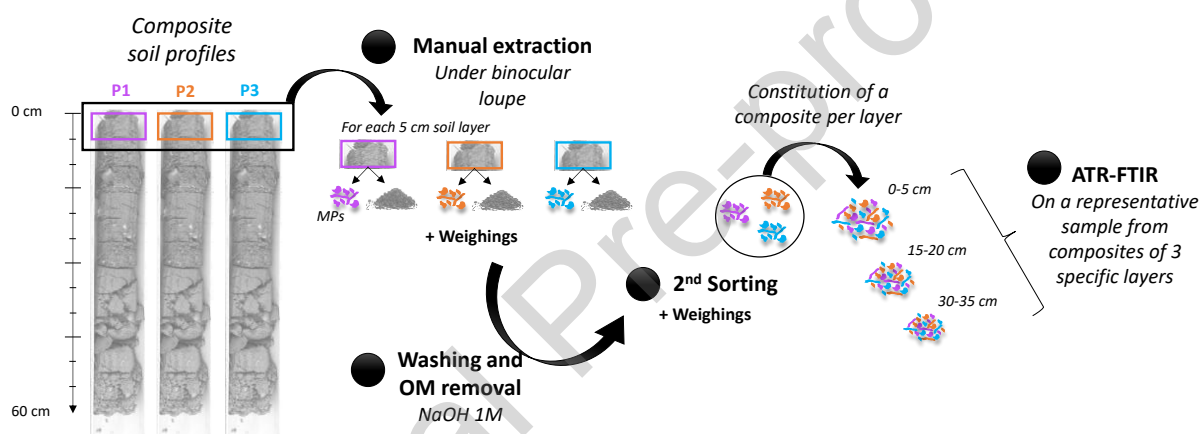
Composite soil profiles

P1 P2 P3

0 cm

60 cm

Manual extraction
Under binocular loupe

For each 5 cm soil layer

MPs

+ Weighings

Washing and OM removal
NaOH 1M

2$^{nd}$ Sorting
+ Weighings

Constitution of a composite per layer

0-5 cm

15-20 cm

30-35 cm

ATR-FTIR
On a representative sample from composites of 3 specific layers

Pre-pro